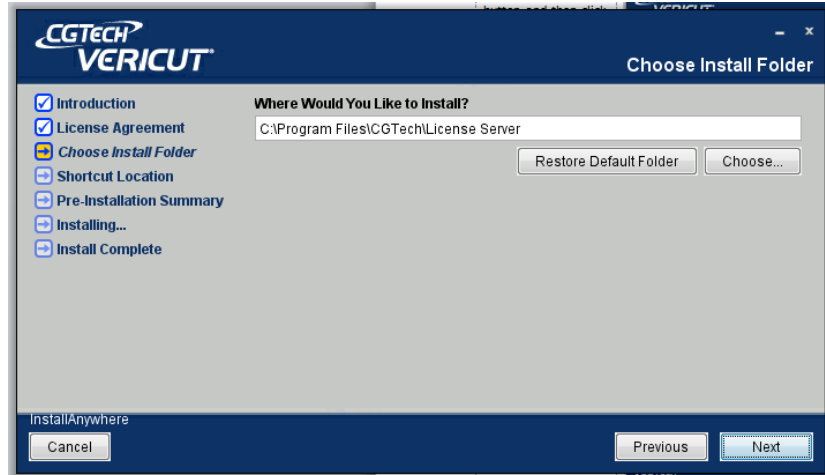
button and then click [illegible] VERICUT

CGTECH
VERICUT

Choose Install Folder

Introduction
License Agreement
Choose Install Folder
Shortcut Location
Pre-Installation Summary
Installing...
Install Complete

Where Would You Like to Install?
C:\Program Files\CGTech\License Server
Restore Default Folder
Choose...

InstallAnywhere
Cancel
Previous
Next